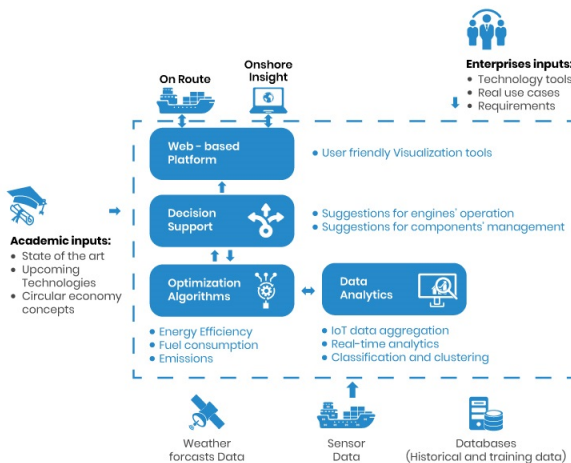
Enterprises inputs:
• Technology tools
• Real use cases
• Requirements

On Route

Onshore Insight

Web - based Platform

• User friendly Visualization tools

Academic inputs:
• State of the art
• Upcoming Technologies
• Circular economy concepts

Decision Support

• Suggestions for engines' operation
• Suggestions for components' management

Optimization Algorithms

Data Analytics

• Energy Efficiency
• Fuel consumption
• Emissions

• IoT data aggregation
• Real-time analytics
• Classification and clustering

Weather forcasts Data

Sensor Data

Databases (Historical and training data)